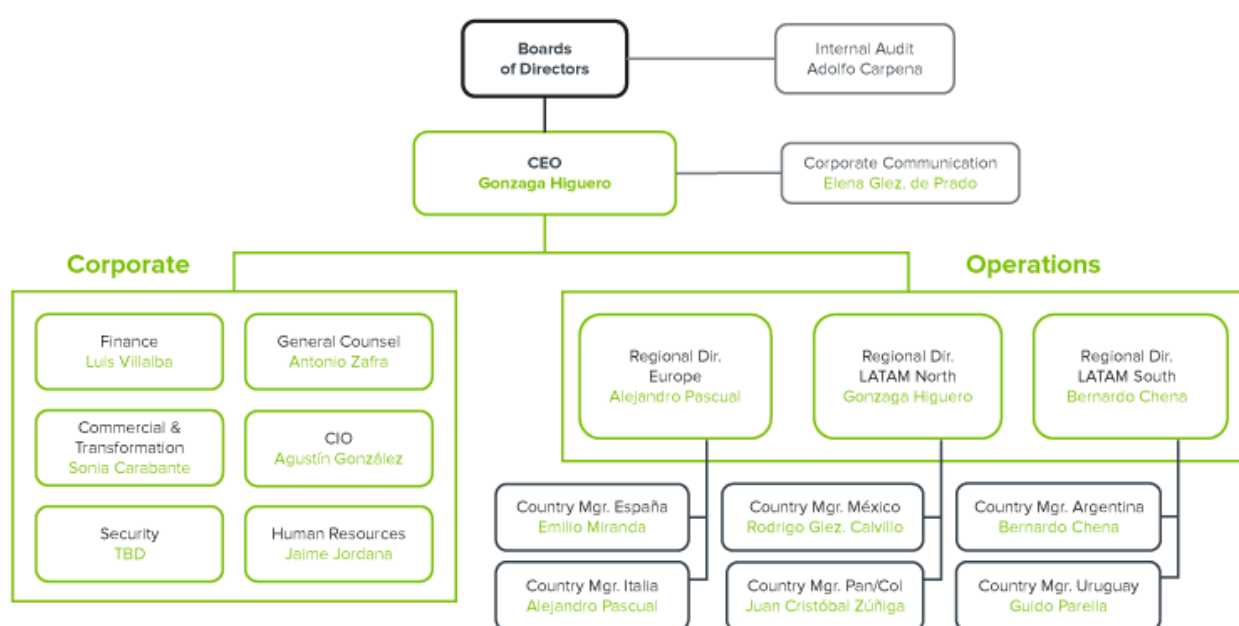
Boards of Directors

Internal Audit
Adolfo Carpena

CEO
Gonzaga Higuero

Corporate Communication
Elena Glez. de Prado

Corporate

Operations

Finance
Luis Villalba

General Counsel
Antonio Zafra

Commercial & Transformation
Sonia Carabante

CIO
Agustín González

Security
TBD

Human Resources
Jaime Jordana

Regional Dir. Europe
Alejandro Pascual

Regional Dir. LATAM North
Gonzaga Higuero

Regional Dir. LATAM South
Bernardo Chena

Country Mgr. España
Emilio Miranda

Country Mgr. Italia
Alejandro Pascual

Country Mgr. México
Rodrigo Glez. Calvillo

Country Mgr. Pan/Col
Juan Cristóbal Zúñiga

Country Mgr. Argentina
Bernardo Chena

Country Mgr. Uruguay
Guido Parella